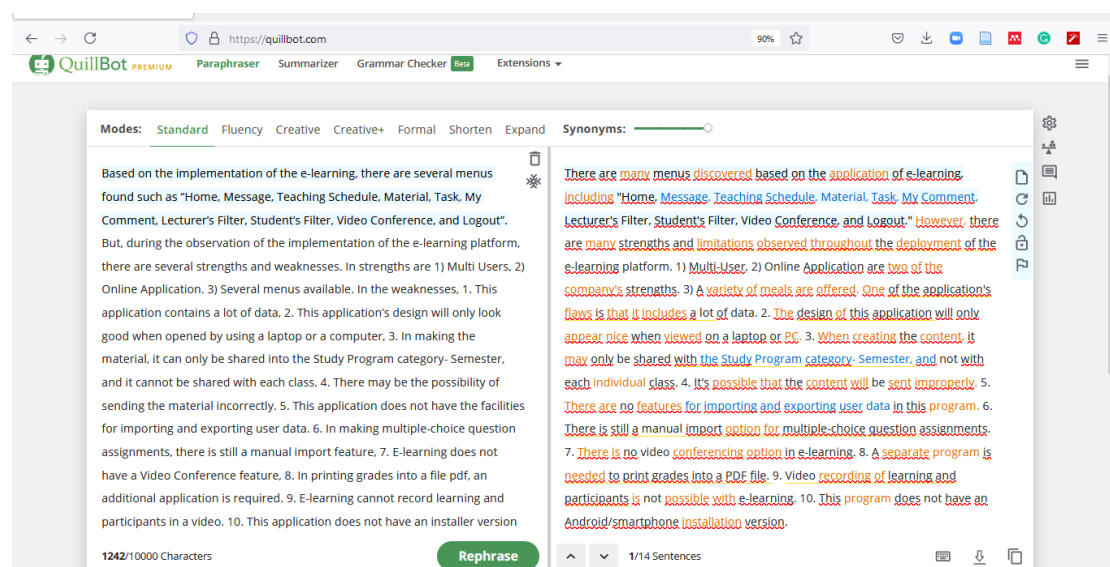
https://quillbot.com

90%

QuillBot PREMIUM Paraphraser Summarizer Grammar Checker Beta Extensions

Modes: Standard Fluency Creative Creative+ Formal Shorten Expand Synonyms:

Based on the implementation of the e-learning, there are several menus found such as "Home, Message, Teaching Schedule, Material, Task, My Comment, Lecturer's Filter, Student's Filter, Video Conference, and Logout". But, during the observation of the implementation of the e-learning platform, there are several strengths and weaknesses. In strengths are 1) Multi Users, 2) Online Application. 3) Several menus available. In the weaknesses, 1. This application contains a lot of data, 2. This application's design will only look good when opened by using a laptop or a computer, 3. In making the material, it can only be shared into the Study Program category- Semester, and it cannot be shared with each class. 4. There may be the possibility of sending the material incorrectly. 5. This application does not have the facilities for importing and exporting user data. 6. In making multiple-choice question assignments, there is still a manual import feature, 7. E-learning does not have a Video Conference feature, 8. In printing grades into a file pdf, an additional application is required. 9. E-learning cannot record learning and participants in a video. 10. This application does not have an installer version

1242/10000 Characters

Rephrase

There are many menus discovered based on the application of e-learning, including "Home, Message, Teaching Schedule, Material, Task, My Comment, Lecturer's Filter, Student's Filter, Video Conference, and Logout." However, there are many strengths and limitations observed throughout the deployment of the e-learning platform. 1) Multi-User, 2) Online Application are two of the company's strengths. 3) A variety of meals are offered. One of the application's flaws is that it includes a lot of data. 2. The design of this application will only appear nice when viewed on a laptop or PC. 3. When creating the content, it may only be shared with the Study Program category- Semester, and not with each individual class. 4. It's possible that the content will be sent improperly. 5. There are no features for importing and exporting user data in this program. 6. There is still a manual import option for multiple-choice question assignments. 7. There is no video conferencing option in e-learning. 8. A separate program is needed to print grades into a PDF file. 9. Video recording of learning and participants is not possible with e-learning. 10. This program does not have an Android/smartphone installation version.

1/14 Sentences